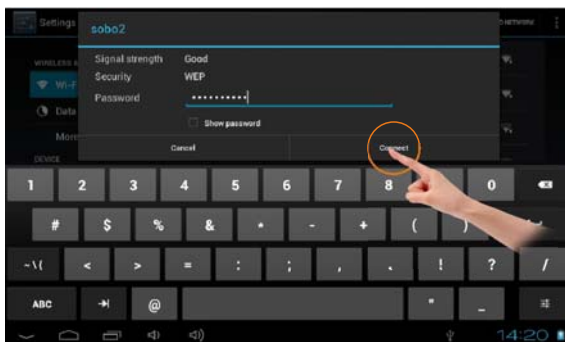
Settings
sobo2
NETWORK
WIRELESS
Wi-Fi
Data
More
DEVICE
Signal strength Good
Security WEP
Password ••••••••••
Show password
Cancel
Connect
1 2 3 4 5 6 7 8 0
# $ % & * - + ( )
~\{ < > = : ; , . ! ? /
ABC @
14:20